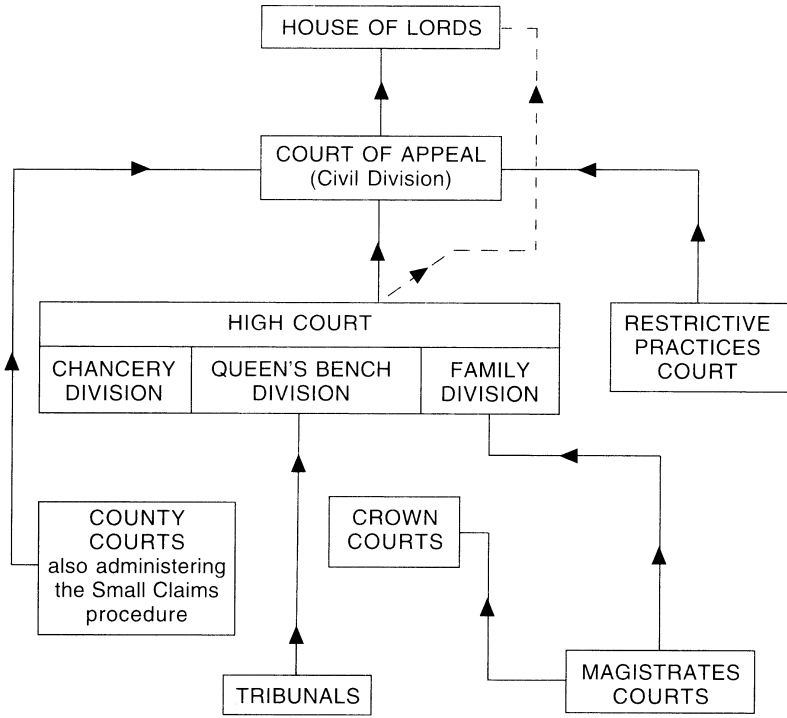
HOUSE OF LORDS

COURT OF APPEAL
(Civil Division)

HIGH COURT

CHANCERY DIVISION

QUEEN'S BENCH DIVISION

FAMILY DIVISION

RESTRICTIVE PRACTICES COURT

COUNTY COURTS also administering the Small Claims procedure

CROWN COURTS

TRIBUNALS

MAGISTRATES COURTS